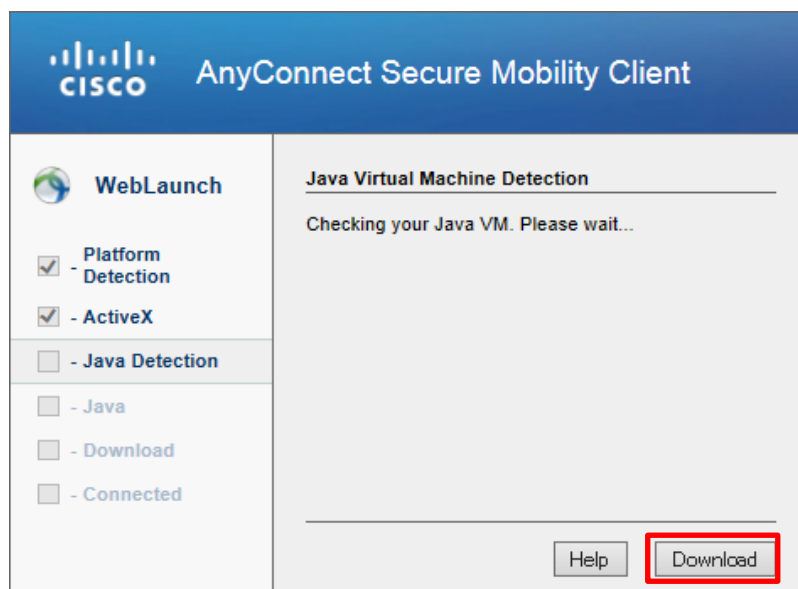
cisco AnyConnect Secure Mobility Client

WebLaunch

- Platform Detection

- ActiveX

- Java Detection

- Java

- Download

- Connected

Java Virtual Machine Detection

Checking your Java VM. Please wait...

Help

Download